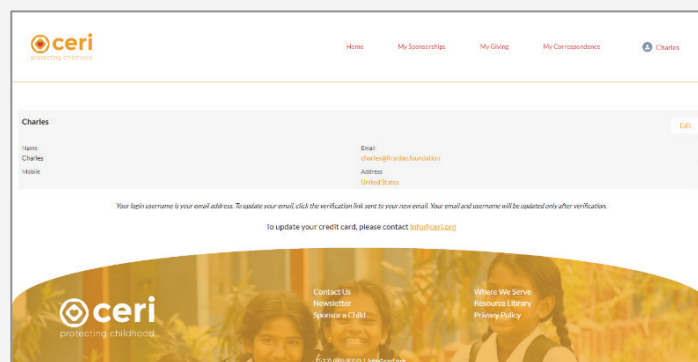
ceri
protecting childhood

Home My Sponsorships My Giving My Correspondence Charles

Charles

Edit

Name
Charles

Email
charles@firsildeafoundation

Mobile

Address
United States

Your login username is your email address. To update your email, click the verification link sent to your new email. Your email and username will be updated only after verification.

To update your credit card, please contact info@ceri.org

ceri
protecting childhood

Contact Us
Newsletter
Sponsor a Child

Where We Serve
Resource Library
Privacy Policy

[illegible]